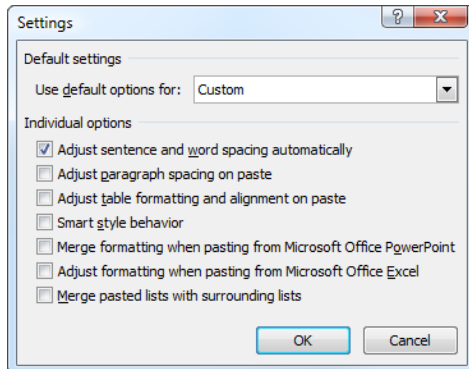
Settings

?

Default settings

Use default options for: Custom

Individual options

Adjust sentence and word spacing automatically

Adjust paragraph spacing on paste

Adjust table formatting and alignment on paste

Smart style behavior

Merge formatting when pasting from Microsoft Office PowerPoint

Adjust formatting when pasting from Microsoft Office Excel

Merge pasted lists with surrounding lists

OK

Cancel